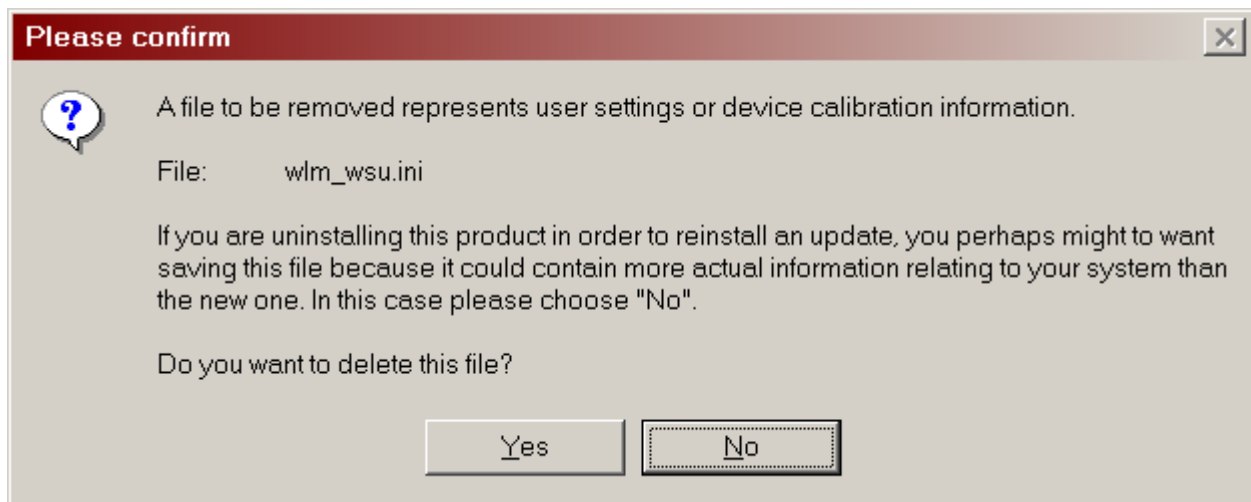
Please confirm

A file to be removed represents user settings or device calibration information.

File: wlm_wsu.ini

If you are uninstalling this product in order to reinstall an update, you perhaps might to want saving this file because it could contain more actual information relating to your system than the new one. In this case please choose "No".

Do you want to delete this file?

Yes

No